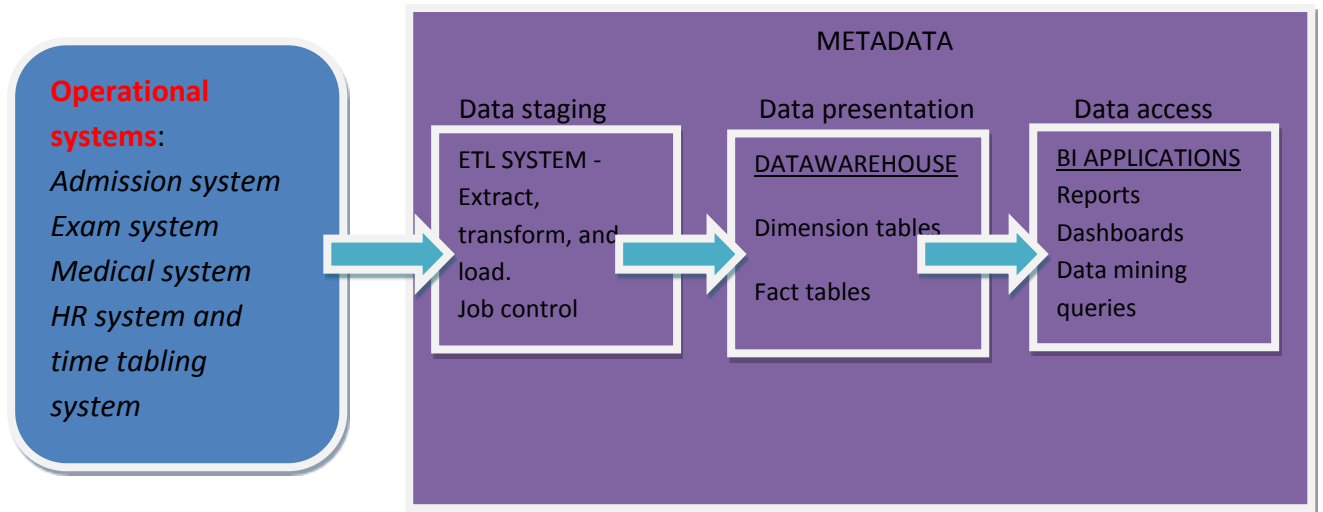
Operational systems:
Admission system
Exam system
Medical system
HR system and time tabling system

METADATA

Data staging
ETL SYSTEM - Extract, transform, and load.
Job control

Data presentation
DATAWAREHOUSE
Dimension tables
Fact tables

Data access
BI APPLICATIONS
Reports
Dashboards
Data mining queries